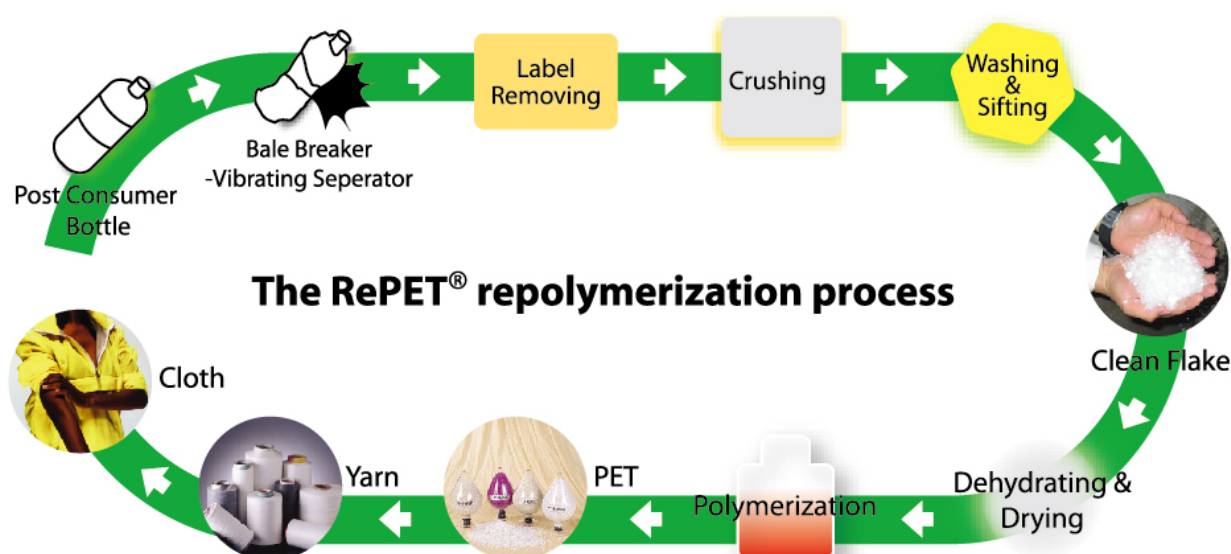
Post Consumer Bottle

Bale Breaker -Vibrating Seperator

Label Removing

Crushing

Washing & Sifting

Clean Flake

Dehydrating & Drying

Polymerization

PET

Yarn

Cloth

The RePET® repolymerization process